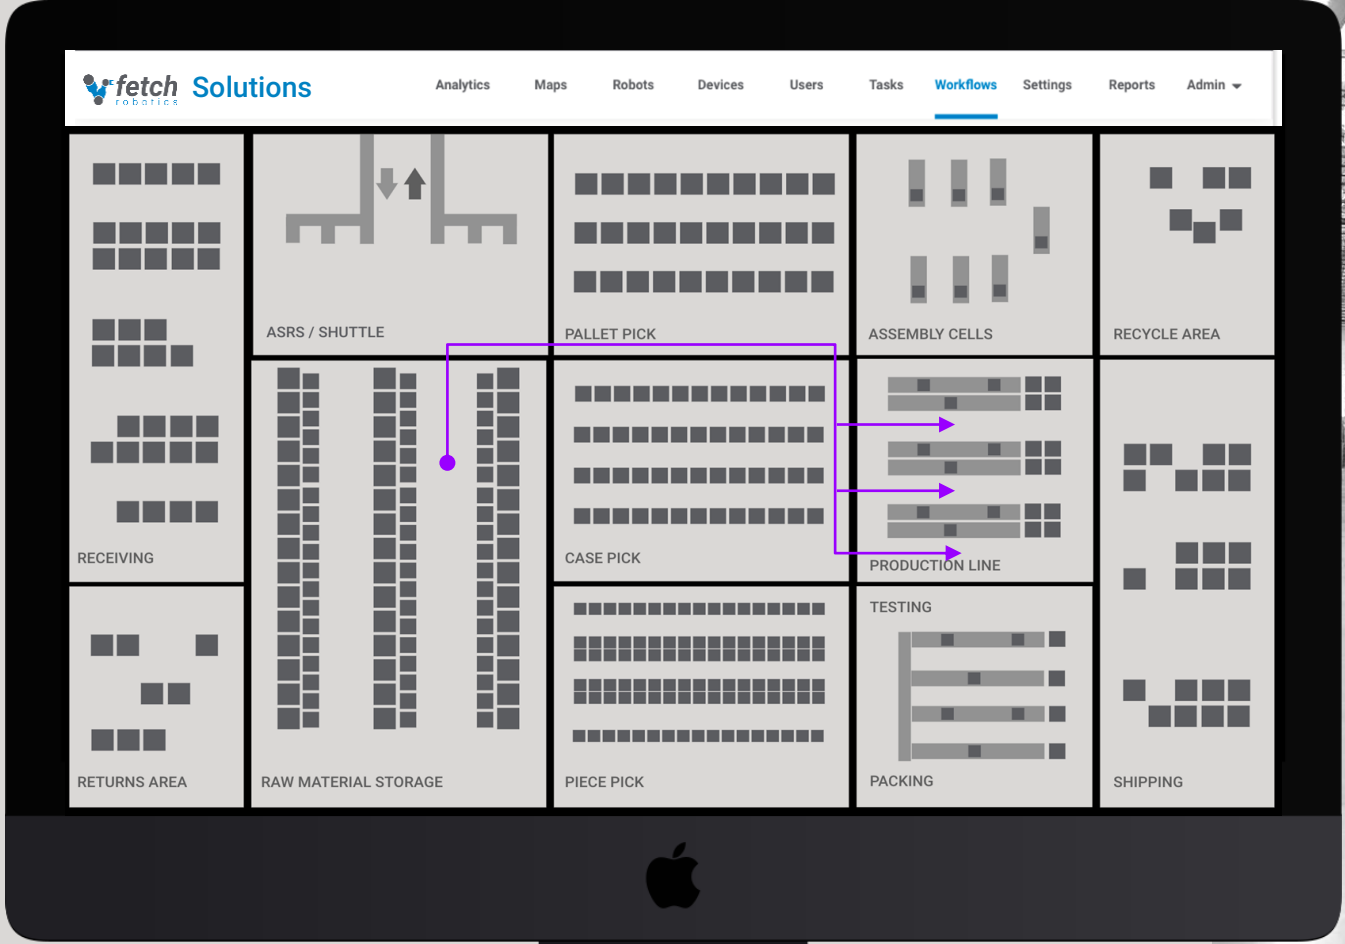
fetch robotics Solutions

Analytics Maps Robots Devices Users Tasks Workflows Settings Reports Admin

ASRS / SHUTTLE

PALLET PICK

ASSEMBLY CELLS

RECYCLE AREA

RECEIVING

CASE PICK

PRODUCTION LINE

TESTING

RETURNS AREA

RAW MATERIAL STORAGE

PIECE PICK

PACKING

SHIPPING